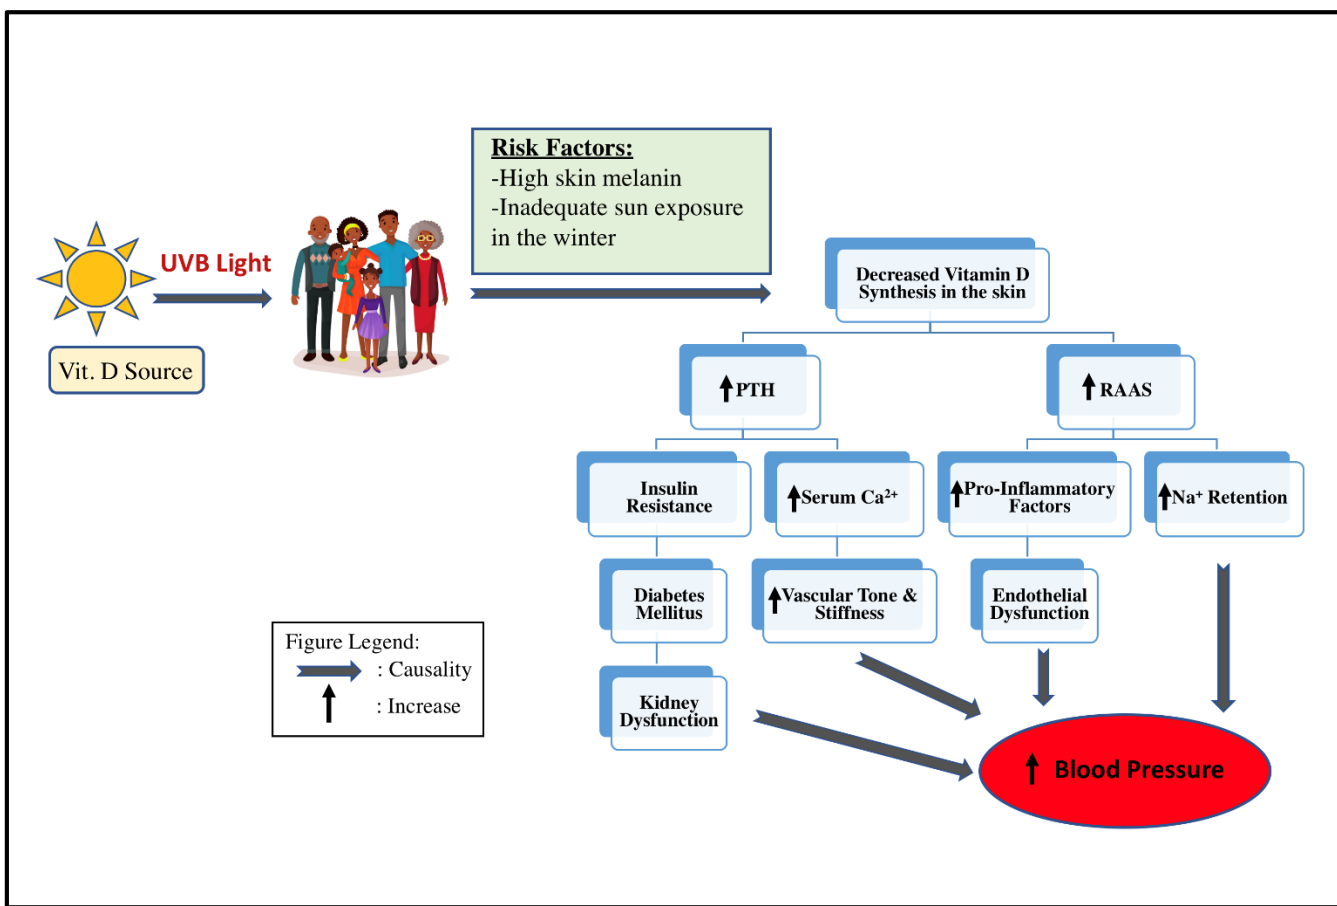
Risk Factors:
-High skin melanin
-Inadequate sun exposure in the winter

UVB Light

Vit. D Source

Decreased Vitamin D Synthesis in the skin

↑PTH

↑RAAS

Insulin Resistance

↑Serum $Ca^{2+}$

↑Pro-Inflammatory Factors

↑$Na^{+}$ Retention

Diabetes Mellitus

↑Vascular Tone & Stiffness

Endothelial Dysfunction

Kidney Dysfunction

↑ Blood Pressure

Figure Legend:
: Causality
: Increase